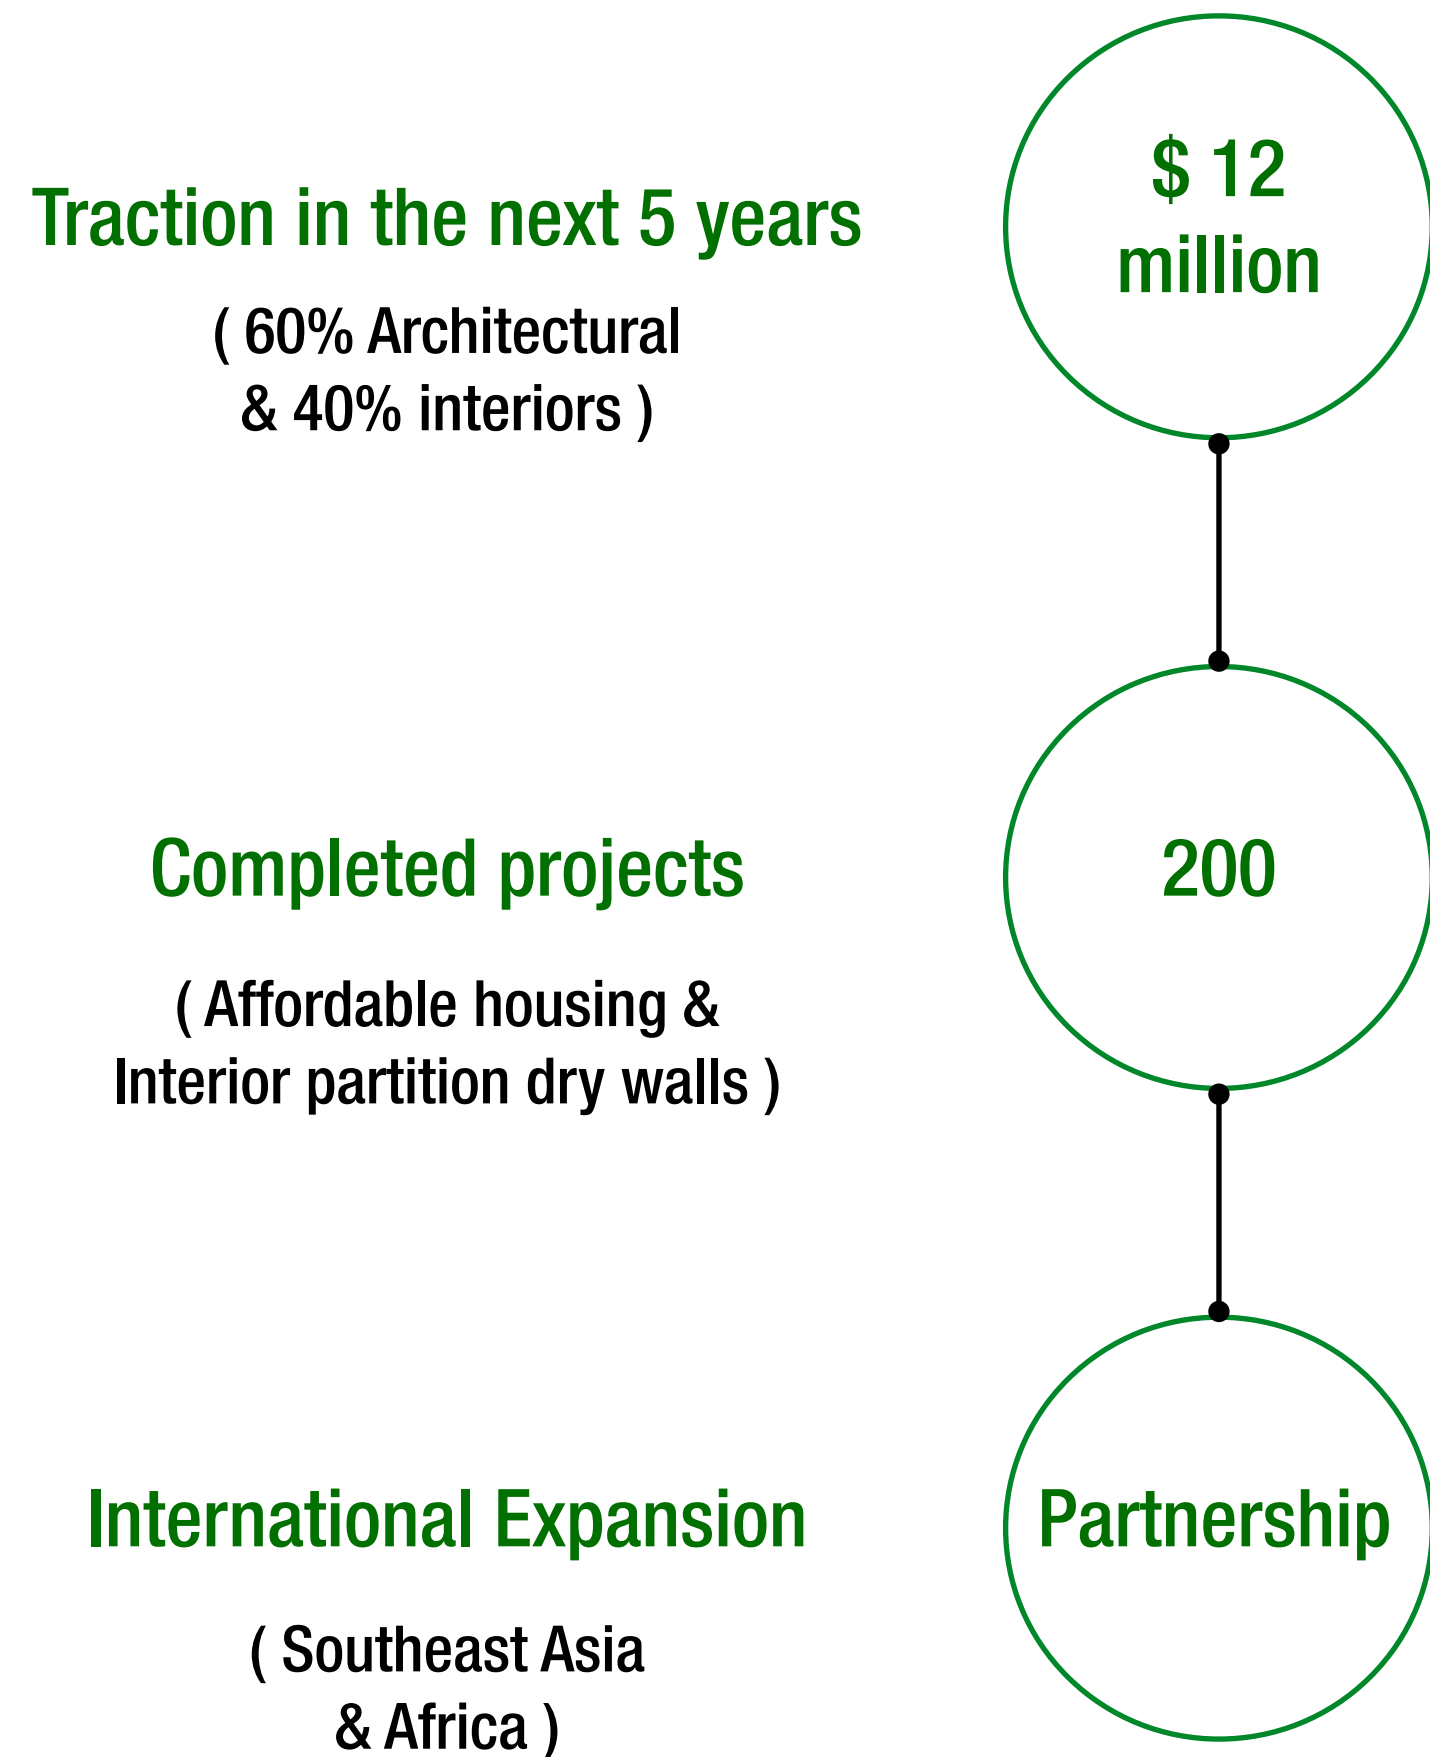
Traction in the next 5 years

( 60% Architectural & 40% interiors )

$ 12 million

Completed projects

( Affordable housing & Interior partition dry walls )

200

International Expansion

( Southeast Asia & Africa )

Partnership